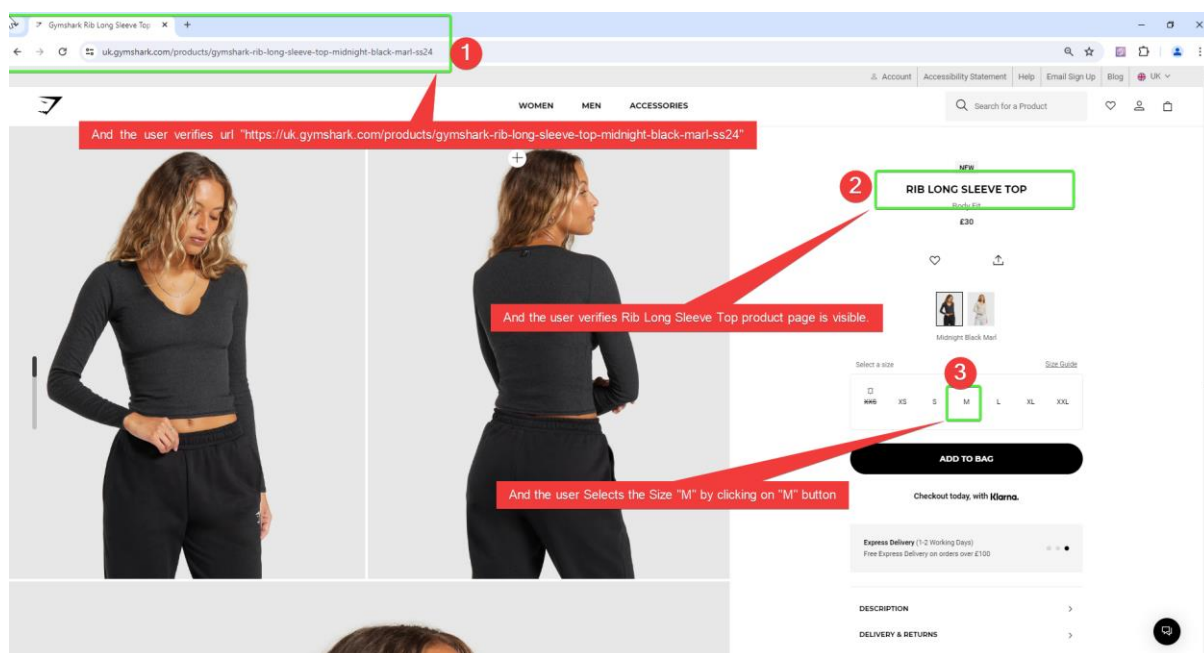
Gymshark Rib Long Sleeve Top ×

uk.gymshark.com/products/gymshark-rib-long-sleeve-top-midnight-black-marl-ss24

1

Account | Accessibility Statement | Help | Email Sign Up | Blog | UK

WOMEN MEN ACCESSORIES

Search for a Product

And the user verifies url "https://uk.gymshark.com/products/gymshark-rib-long-sleeve-top-midnight-black-marl-ss24"

NEW

2

RIB LONG SLEEVE TOP

Body Fit

£30

And the user verifies Rib Long Sleeve Top product page is visible.

Midnight Black Marl

Select a size

Size Guide

3

XXS XS S M L XL XXL

ADD TO BAG

And the user Selects the Size "M" by clicking on "M" button

Checkout today, with Klarna.

Express Delivery (1-2 Working Days)
Free Express Delivery on orders over £100

DESCRIPTION

DELIVERY & RETURNS